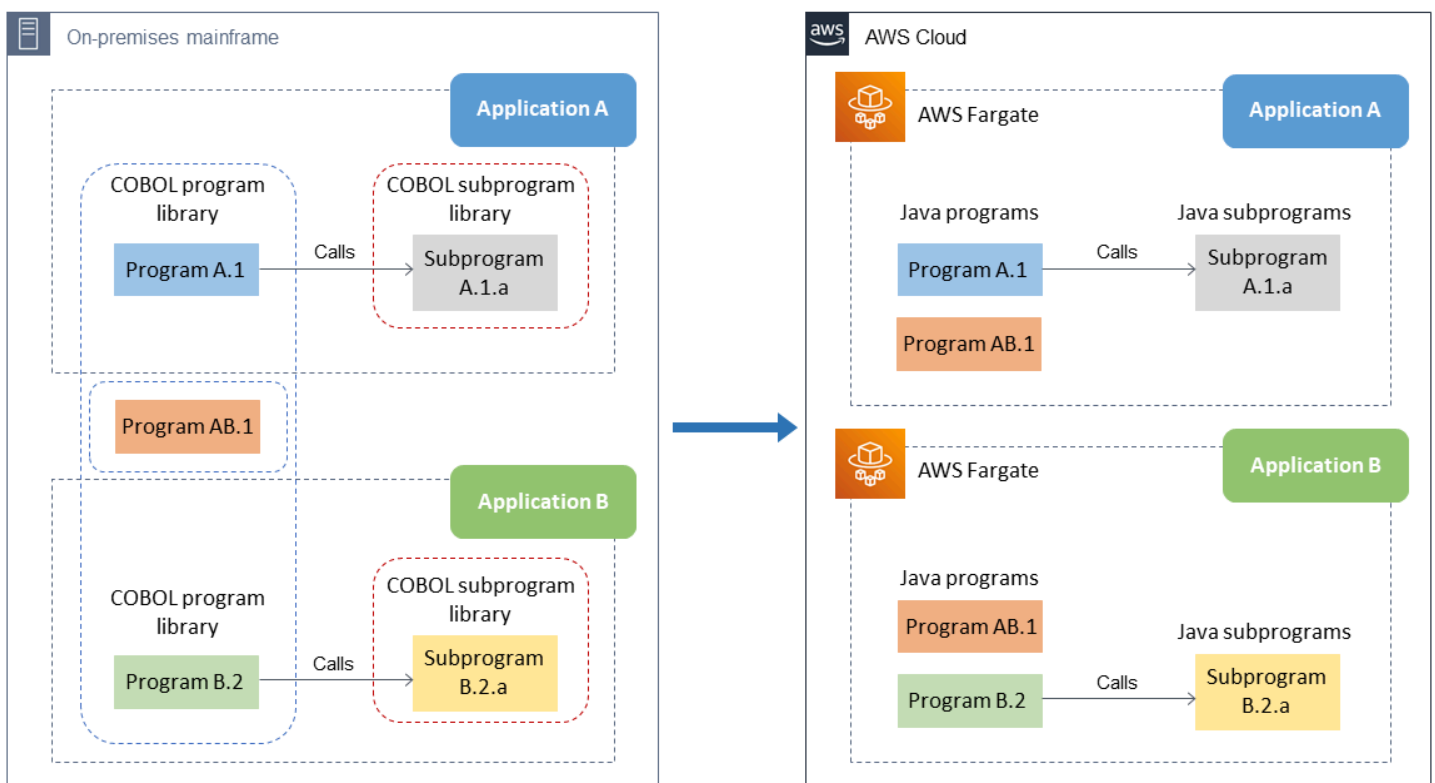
On-premises mainframe

Application A

COBOL program library

COBOL subprogram library

Program A.1

Calls

Subprogram A.1.a

Program AB.1

Application B

COBOL program library

COBOL subprogram library

Program B.2

Calls

Subprogram B.2.a

aws

AWS Cloud

AWS Fargate

Application A

Java programs

Java subprograms

Program A.1

Calls

Subprogram A.1.a

Program AB.1

AWS Fargate

Application B

Java programs

Program AB.1

Java subprograms

Program B.2

Calls

Subprogram B.2.a